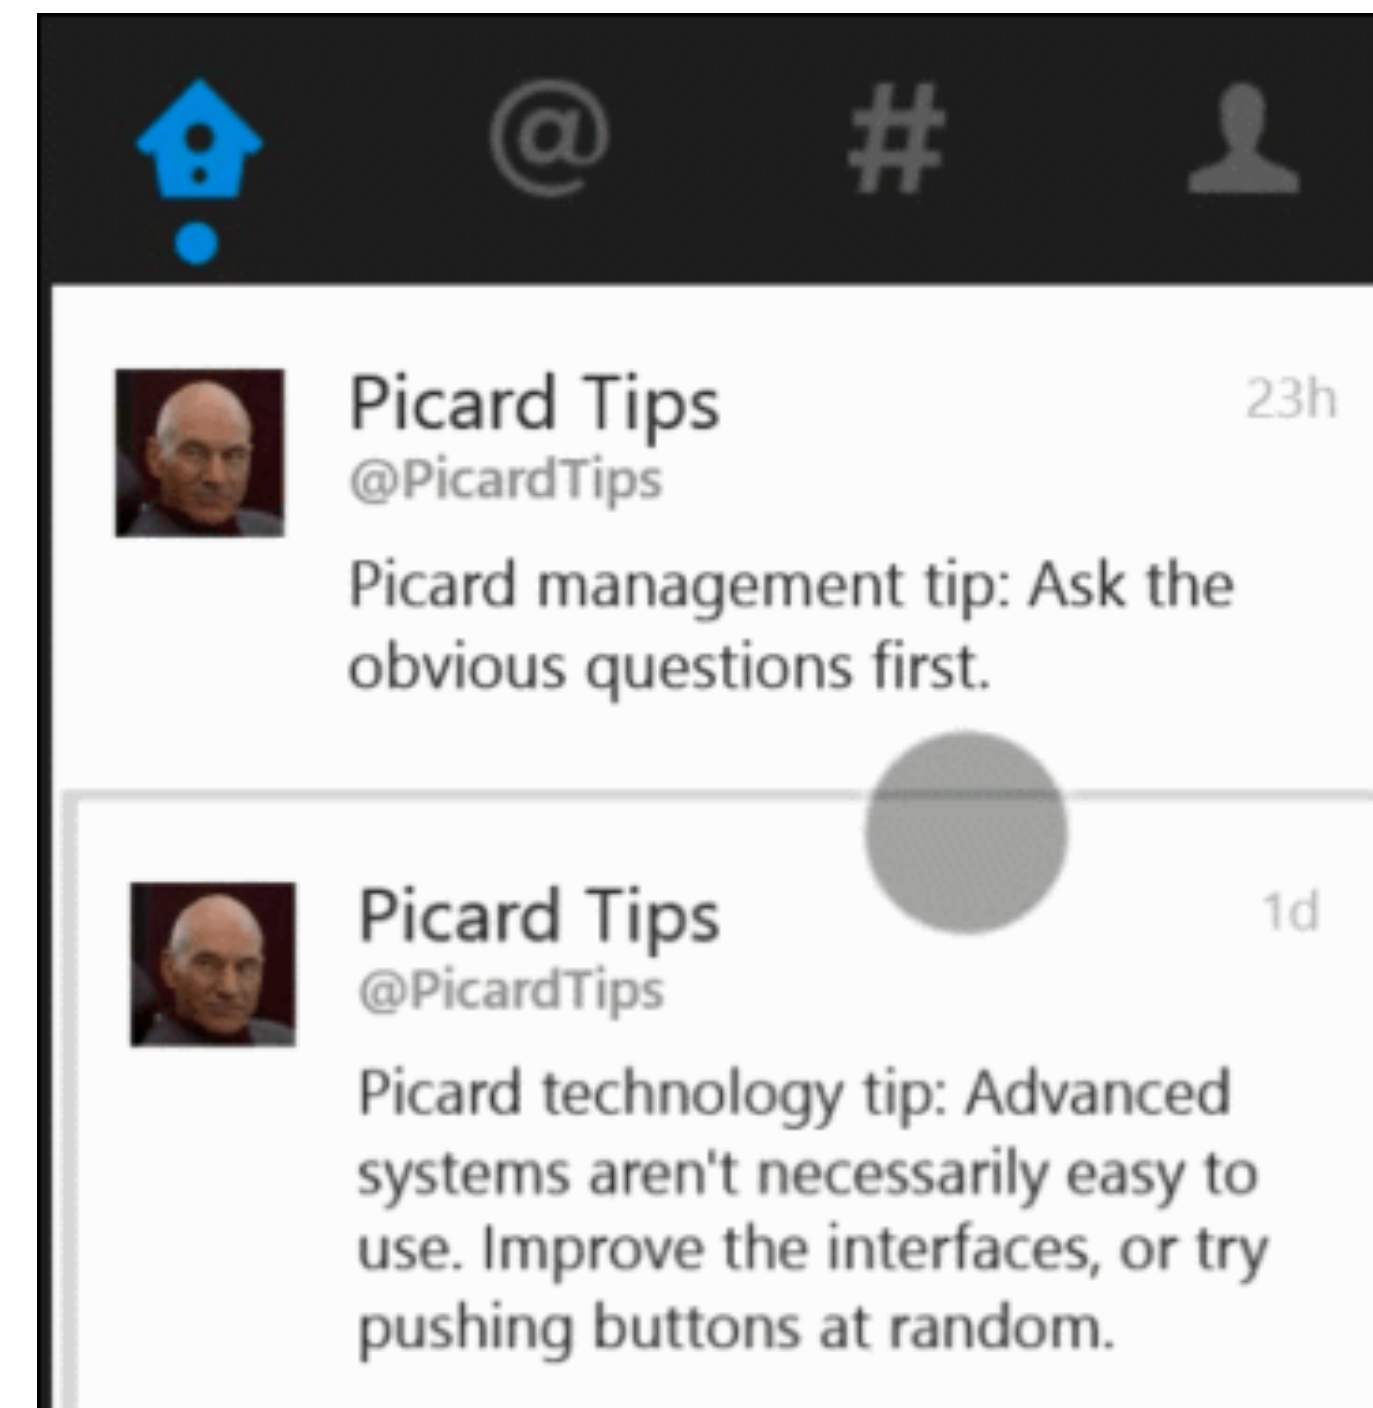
@ #

Picard Tips
@PicardTips
23h
Picard management tip: Ask the obvious questions first.

Picard Tips
@PicardTips
1d
Picard technology tip: Advanced systems aren't necessarily easy to use. Improve the interfaces, or try pushing buttons at random.